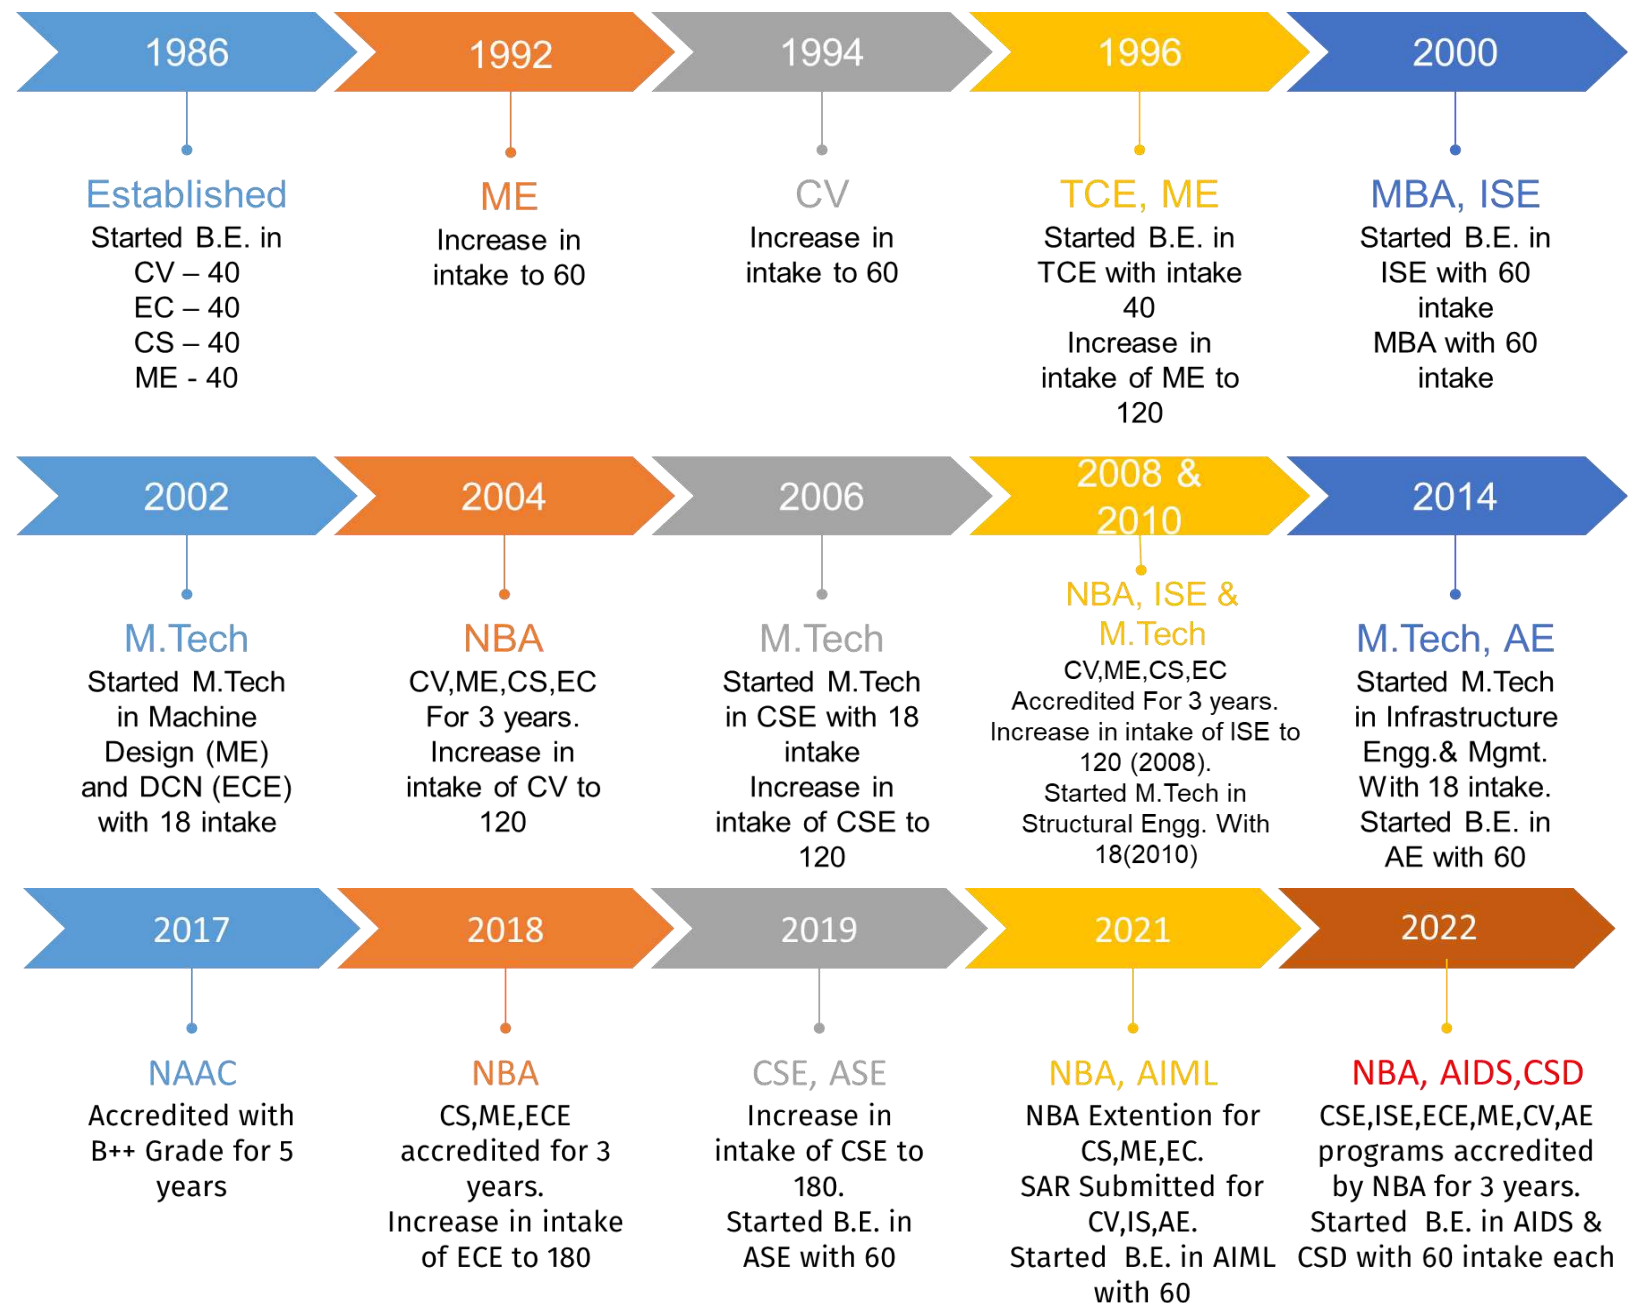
1986

Established
Started B.E. in CV – 40 EC – 40 CS – 40 ME - 40

1992

ME
Increase in intake to 60

1994

CV
Increase in intake to 60

1996

TCE, ME
Started B.E. in TCE with intake 40 Increase in intake of ME to 120

2000

MBA, ISE
Started B.E. in ISE with 60 intake MBA with 60 intake

2002

M.Tech
Started M.Tech in Machine Design (ME) and DCN (ECE) with 18 intake

2004

NBA
CV,ME,CS,EC For 3 years. Increase in intake of CV to 120

2006

M.Tech
Started M.Tech in CSE with 18 intake Increase in intake of CSE to 120

2008 & 2010

NBA, ISE & M.Tech
CV,ME,CS,EC Accredited For 3 years. Increase in intake of ISE to 120 (2008). Started M.Tech in Structural Engg. With 18(2010)

2014

M.Tech, AE
Started M.Tech in Infrastructure Engg.& Mgmt. With 18 intake. Started B.E. in AE with 60

2017

NAAC
Accredited with B++ Grade for 5 years

2018

NBA
CS,ME,ECE accredited for 3 years. Increase in intake of ECE to 180

2019

CSE, ASE
Increase in intake of CSE to 180. Started B.E. in ASE with 60

2021

NBA, AIML
NBA Extention for CS,ME,EC. SAR Submitted for CV,IS,AE. Started B.E. in AIML with 60

2022

NBA, AIDS,CSD
CSE,ISE,ECE,ME,CV,AE programs accredited by NBA for 3 years. Started B.E. in AIDS & CSD with 60 intake each